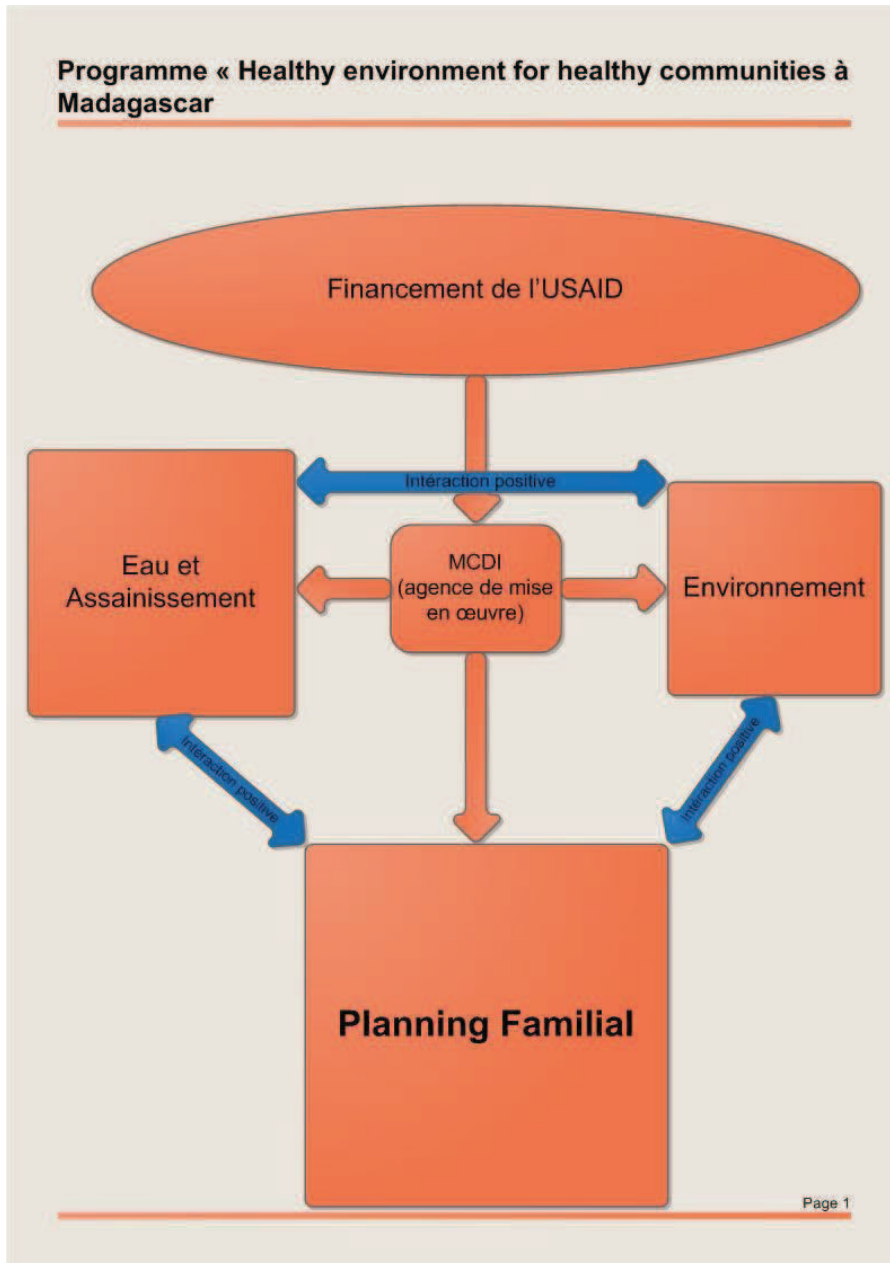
Programme « Healthy environment for healthy communities à Madagascar

Financement de l'USAID

Interaction positive

Eau et Assainissement

MCDI (agence de mise en œuvre)

Environnement

Interaction positive

Interaction positive

Planning Familial

Page 1